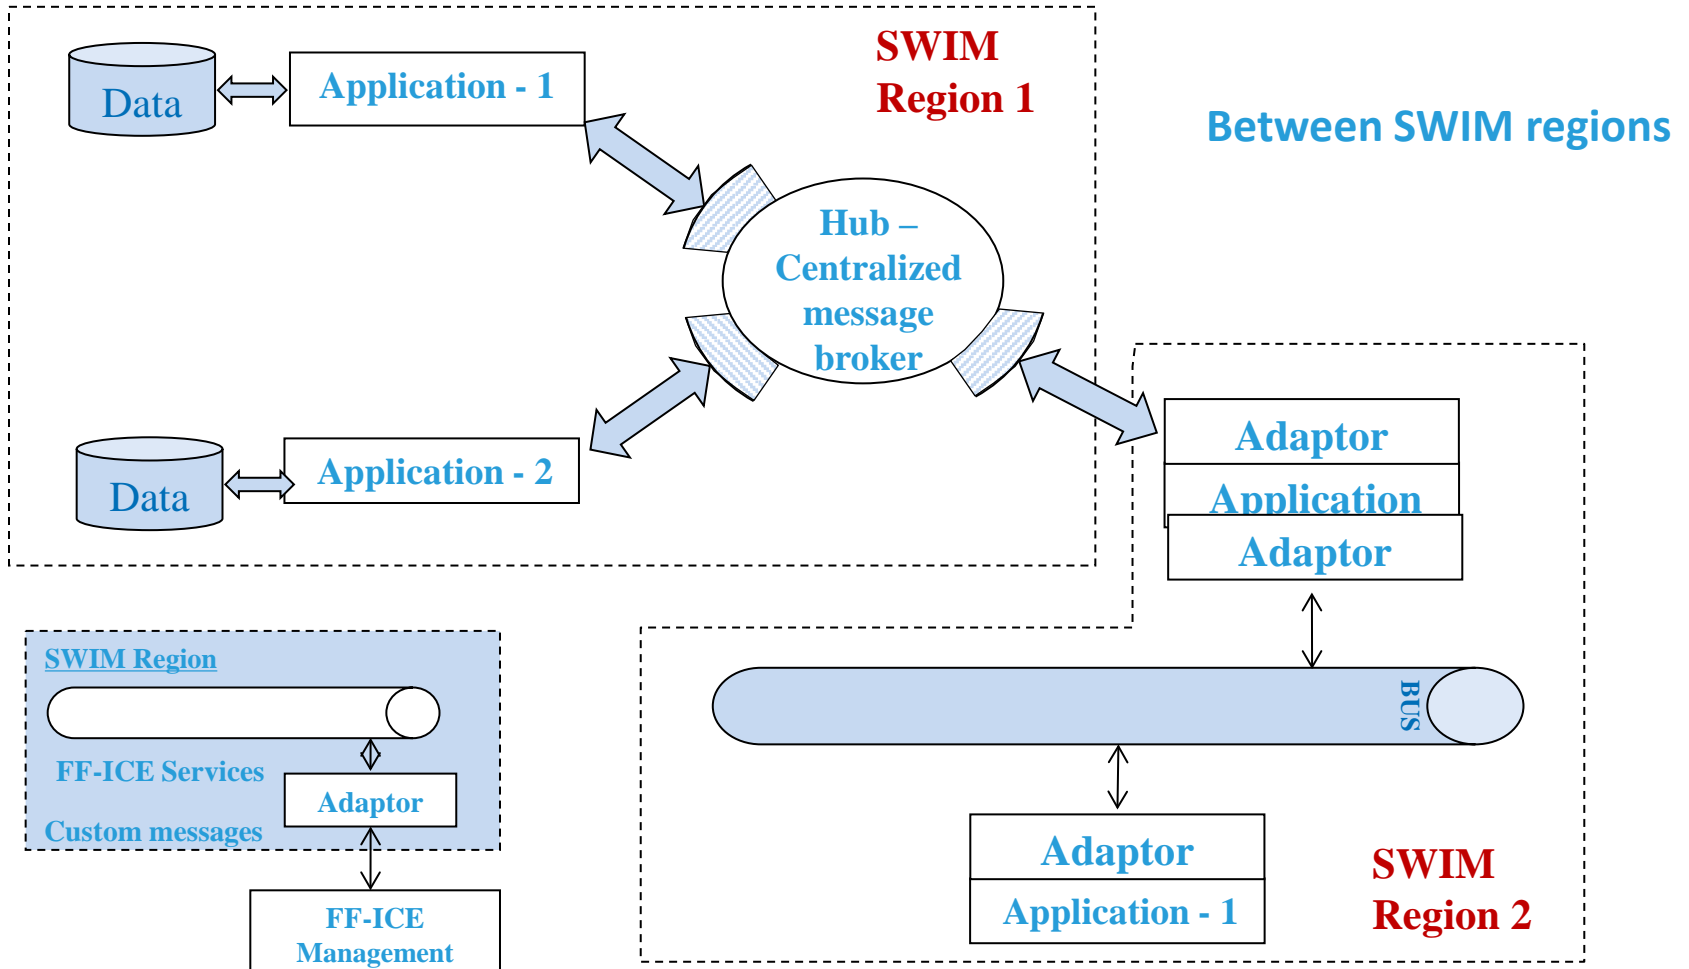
SWIM Region 1

Between SWIM regions

Data

Application - 1

Hub – Centralized message broker

Data

Application - 2

Adaptor

Application

Adaptor

BUS

SWIM Region

FF-ICE Services

Adaptor

Custom messages

FF-ICE Management

Adaptor

Application - 1

SWIM Region 2